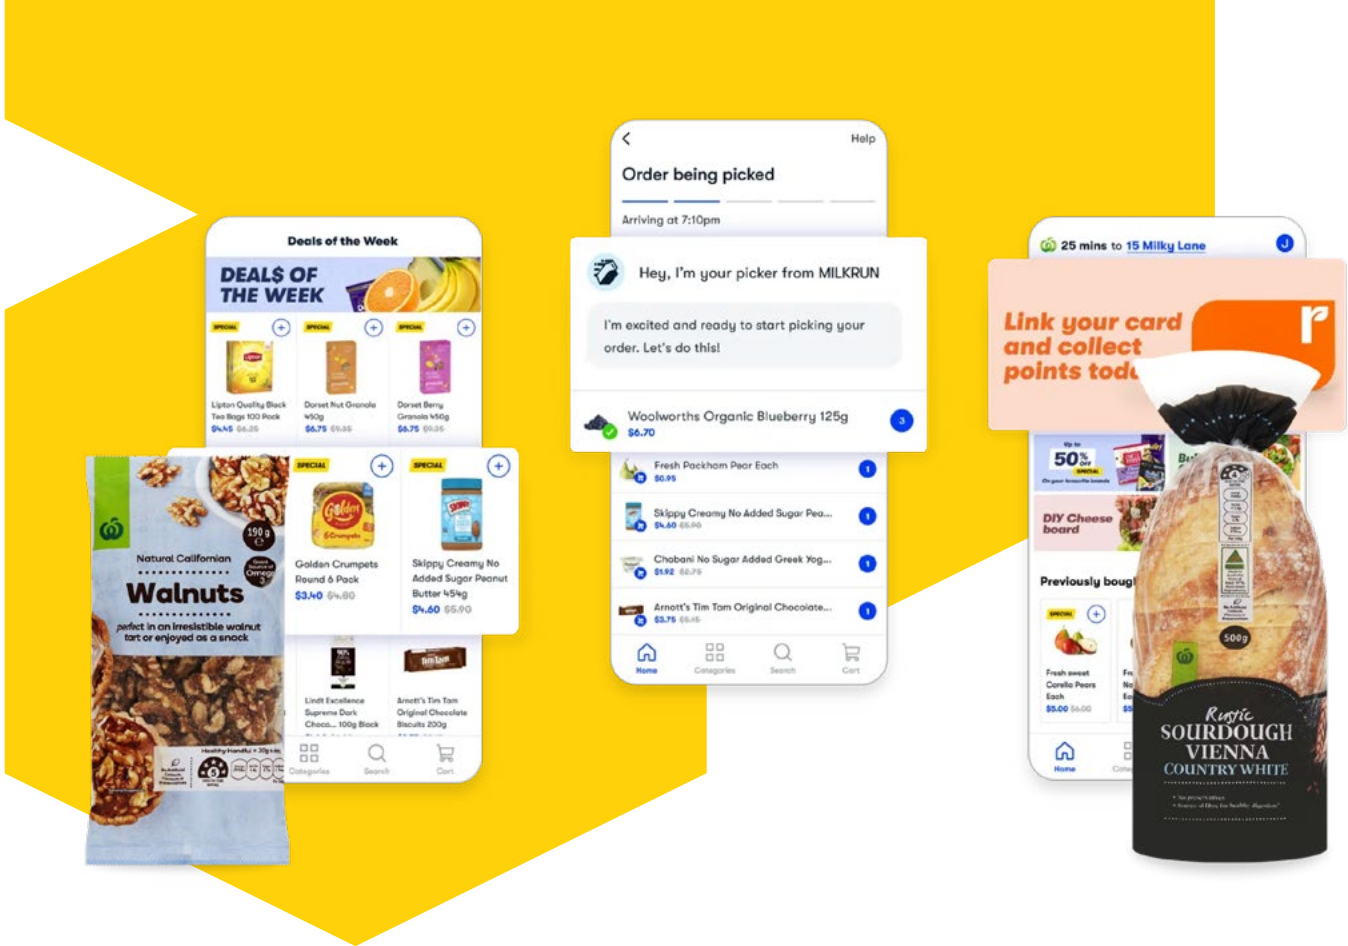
Deals of the Week

DEAL$ OF THE WEEK

SPECIAL
Lipton Quality Black Tea Bags 100 Pack
$4.45 $6.25

SPECIAL
Dorset Nut Granola 450g
$6.75 $9.35

SPECIAL
Dorset Berry Granola 450g
$6.75 $9.35

SPECIAL
Golden Crumpets Round 6 Pack
$3.40 $4.80

SPECIAL
Skippy Creamy No Added Sugar Peanut Butter 454g
$4.60 $5.90

Lindt Excellence Supreme Dark Choco... 100g Block

Arnott's Tim Tam Original Chocolate Biscuits 200g

Categories Search Cart

190 g
Natural Californian
Walnuts
perfect in an irresistible walnut tart or enjoyed as a snack

Help
Order being picked
Arriving at 7:10pm

Hey, I'm your picker from MILKRUN
I'm excited and ready to start picking your order. Let's do this!

Woolworths Organic Blueberry 125g
$6.70
3

Fresh Packham Pear Each
$0.95
1

Skippy Creamy No Added Sugar Pea...
$4.60 $5.90
1

Chobani No Sugar Added Greek Yog...
$1.92 $2.75
1

Arnott's Tim Tam Original Chocolate...
$3.75 $5.15
1

Home Categories Search Cart

25 mins to 15 Milky Lane

Link your card and collect points tod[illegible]

50% OFF

DIY Cheese board

Previously boug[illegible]

SPECIAL
Fresh sweet Corella Pears Each
$5.00 $6.00

Home

500g
Rustic
SOURDOUGH
VIENNA
COUNTRY WHITE